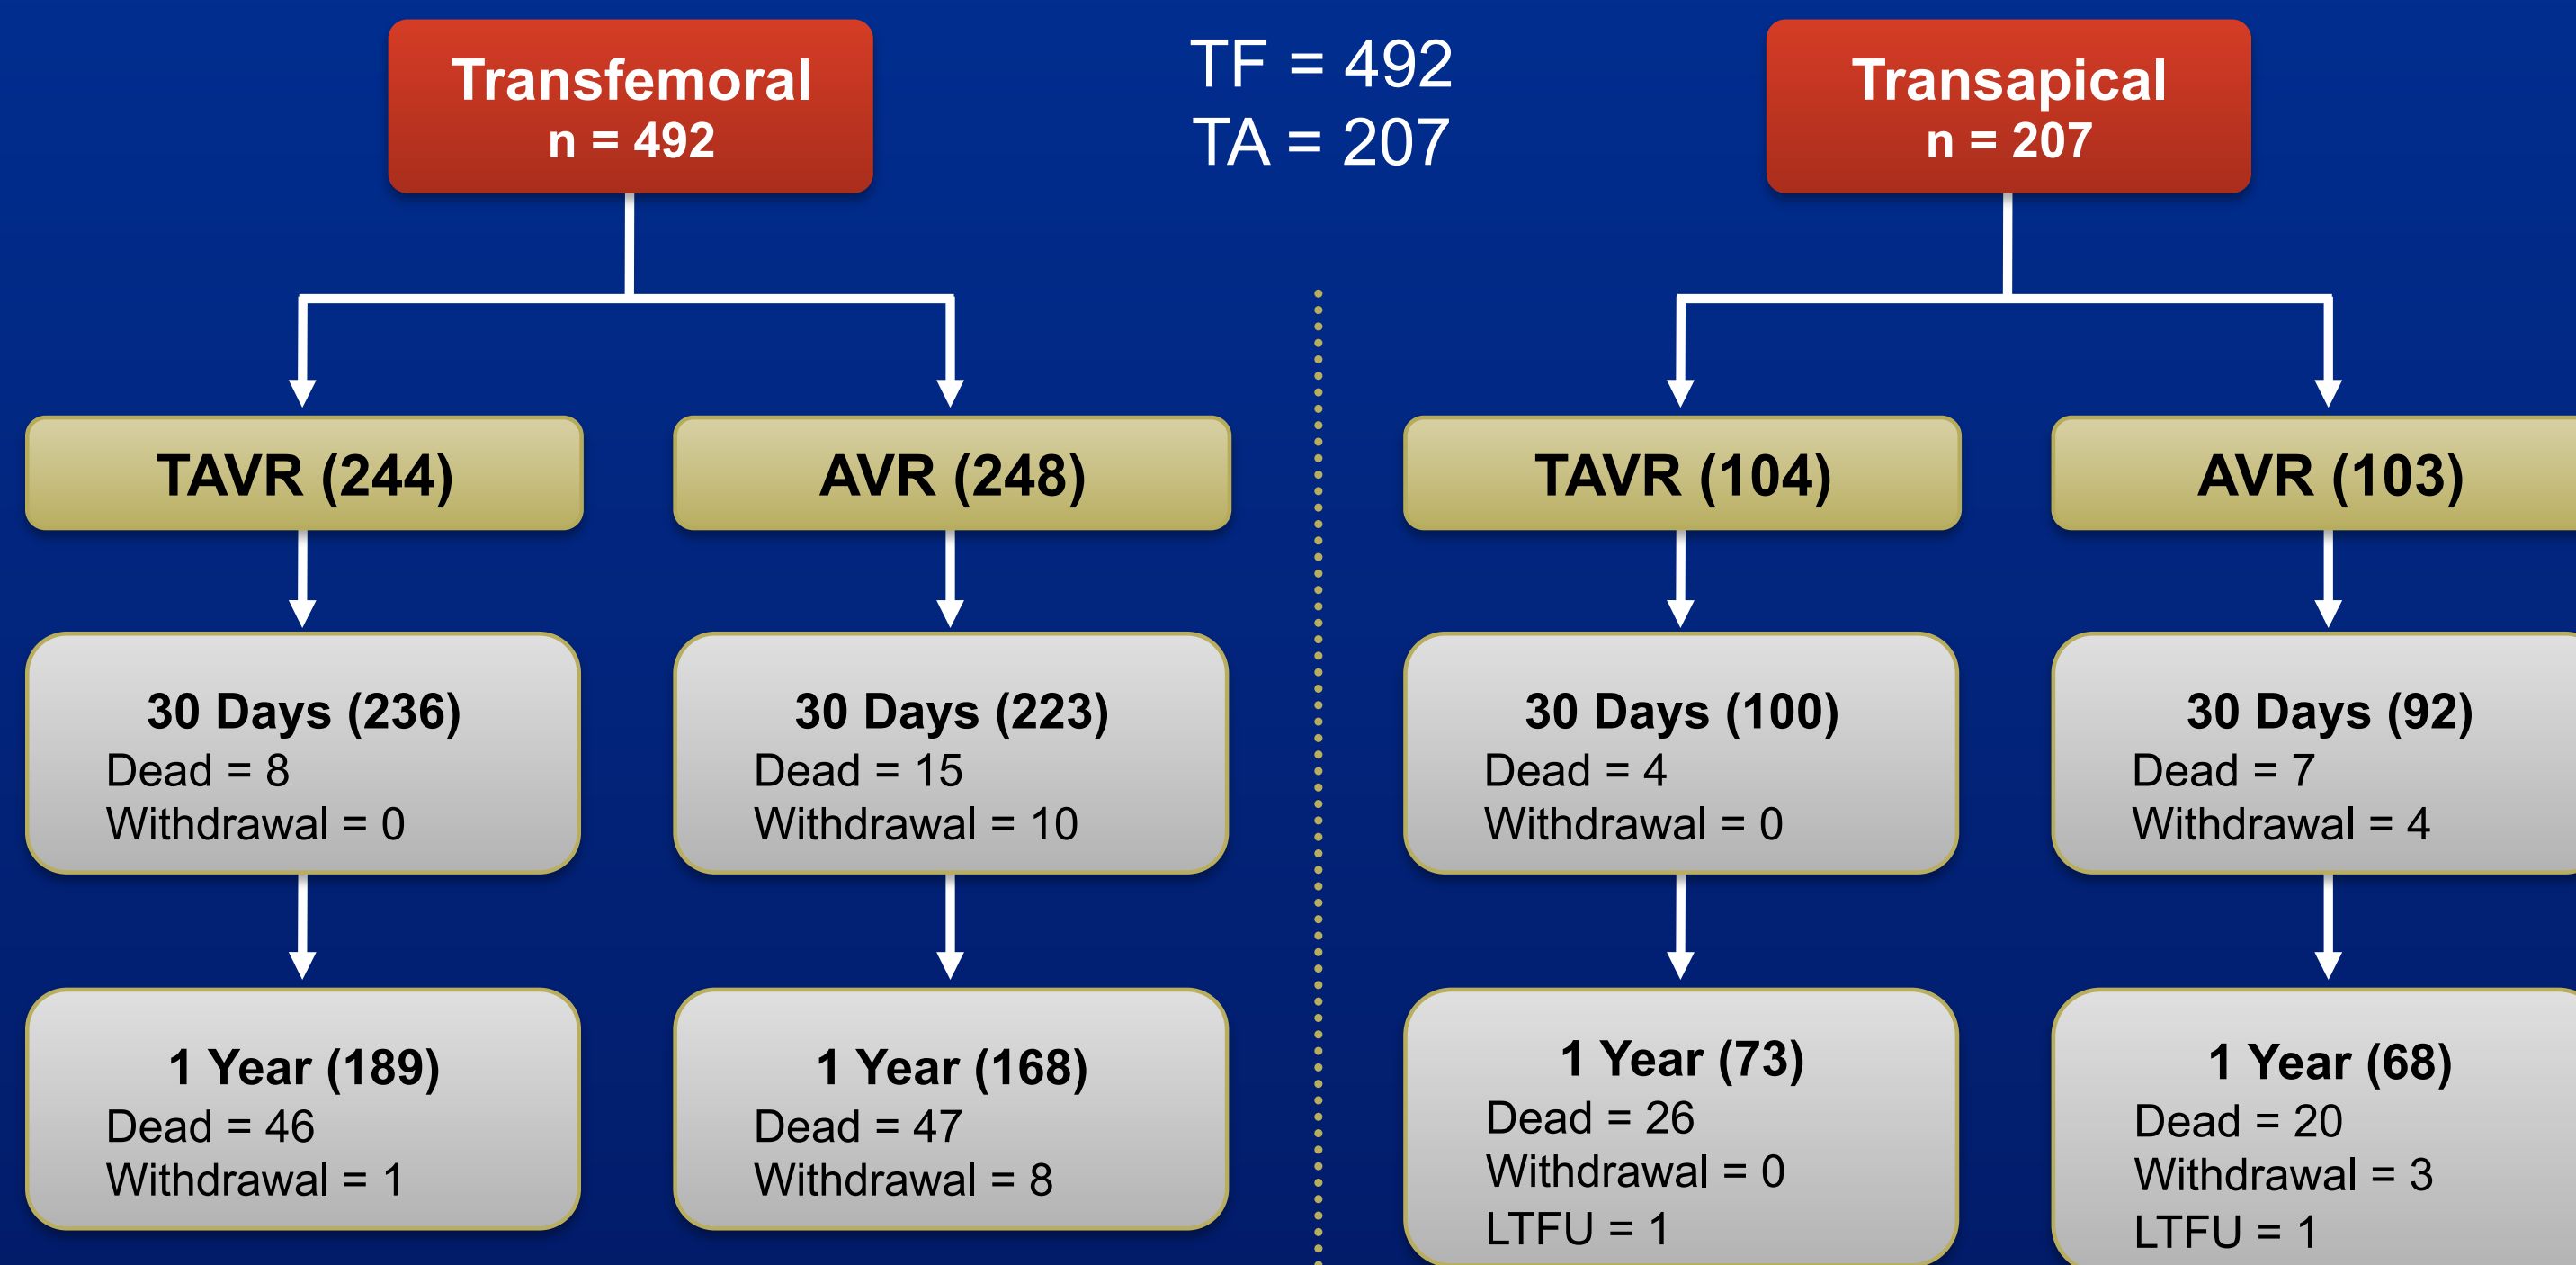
Transfemoral
n = 492

TF = 492
TA = 207

Transapical
n = 207

TAVR (244)

AVR (248)

TAVR (104)

AVR (103)

30 Days (236)
Dead = 8
Withdrawal = 0

30 Days (223)
Dead = 15
Withdrawal = 10

30 Days (100)
Dead = 4
Withdrawal = 0

30 Days (92)
Dead = 7
Withdrawal = 4

1 Year (189)
Dead = 46
Withdrawal = 1

1 Year (168)
Dead = 47
Withdrawal = 8

1 Year (73)
Dead = 26
Withdrawal = 0
LTFU = 1

1 Year (68)
Dead = 20
Withdrawal = 3
LTFU = 1